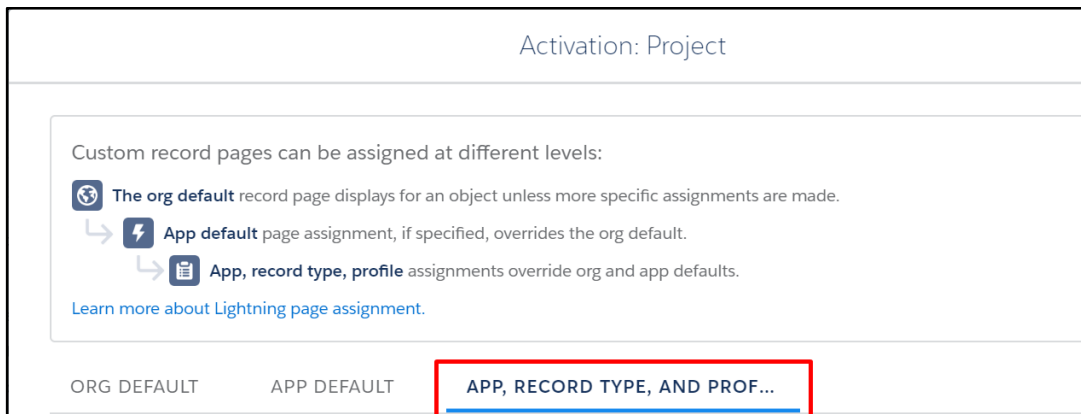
Activation: Project

Custom record pages can be assigned at different levels:

The org default record page displays for an object unless more specific assignments are made.

App default page assignment, if specified, overrides the org default.

App, record type, profile assignments override org and app defaults.

Learn more about Lightning page assignment.

ORG DEFAULT APP DEFAULT APP, RECORD TYPE, AND PROF...